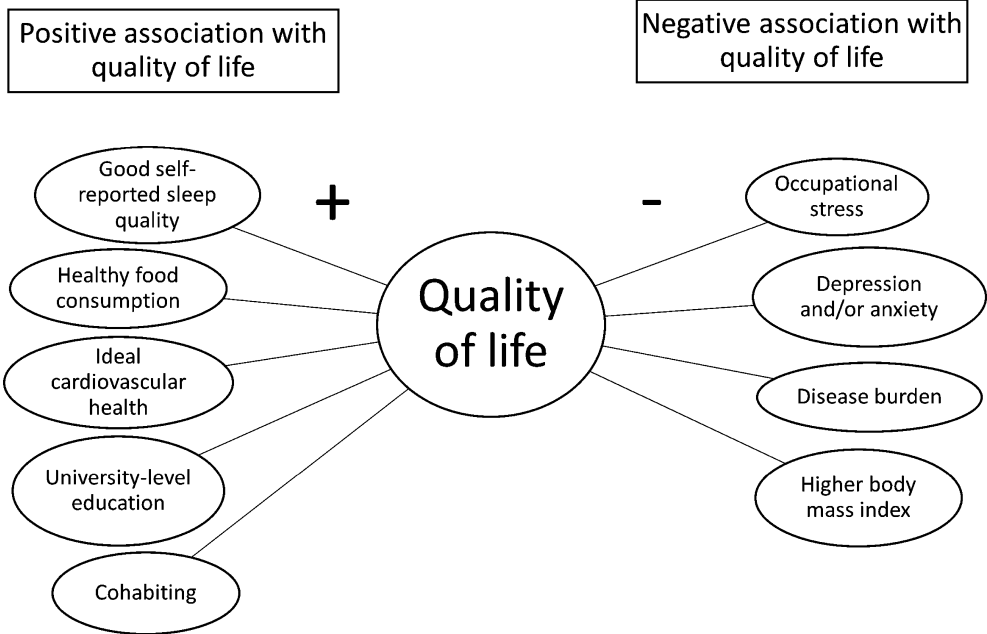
Positive association with quality of life

Negative association with quality of life

+

-

Good self-reported sleep quality

Healthy food consumption

Ideal cardiovascular health

University-level education

Cohabiting

Quality of life

Occupational stress

Depression and/or anxiety

Disease burden

Higher body mass index